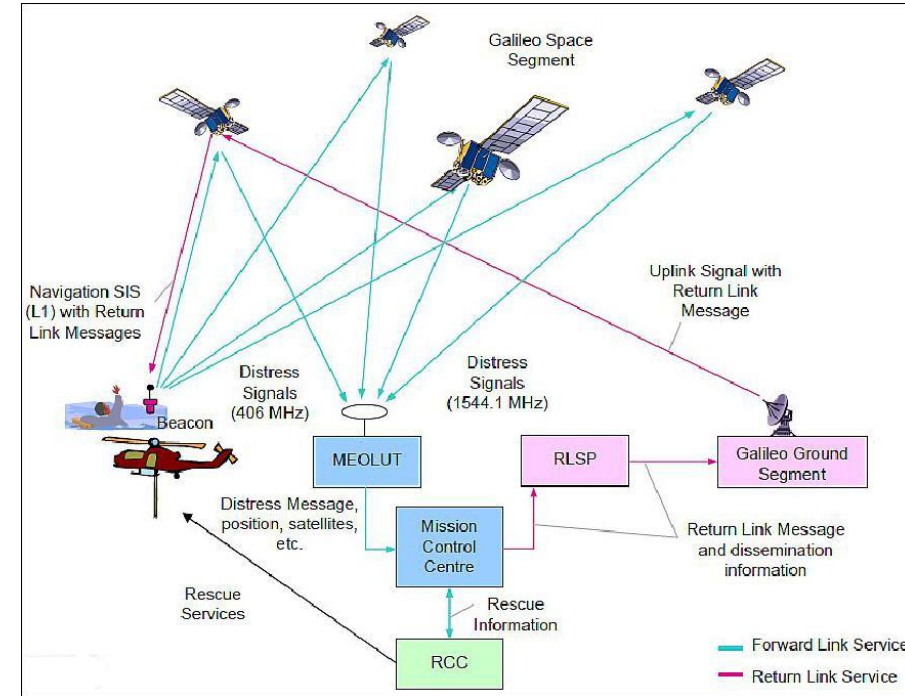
Galileo Space Segment

Navigation SIS (L1) with Return Link Messages

Uplink Signal with Return Link Message

Distress Signals (406 MHz)

Distress Signals (1544.1 MHz)

Beacon

MEOLUT

RLSP

Galileo Ground Segment

Distress Message, position, satellites, etc.

Mission Control Centre

Return Link Message and dissemination information

Rescue Services

Rescue Information

RCC

Forward Link Service

Return Link Service